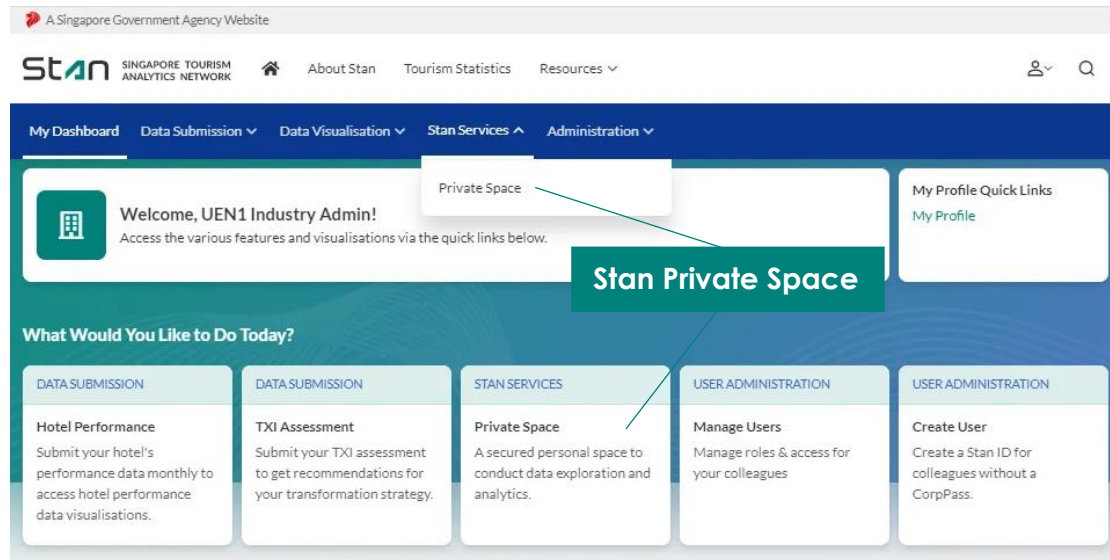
A Singapore Government Agency Website

Stan SINGAPORE TOURISM ANALYTICS NETWORK

About Stan Tourism Statistics Resources

My Dashboard Data Submission Data Visualisation Stan Services Administration

Private Space

Welcome, UEN1 Industry Admin!
Access the various features and visualisations via the quick links below.

My Profile Quick Links
My Profile

Stan Private Space

What Would You Like to Do Today?

DATA SUBMISSION
Hotel Performance
Submit your hotel's performance data monthly to access hotel performance data visualisations.

DATA SUBMISSION
TXI Assessment
Submit your TXI assessment to get recommendations for your transformation strategy.

STAN SERVICES
Private Space
A secured personal space to conduct data exploration and analytics.

USER ADMINISTRATION
Manage Users
Manage roles & access for your colleagues

USER ADMINISTRATION
Create User
Create a Stan ID for colleagues without a CorpPass.